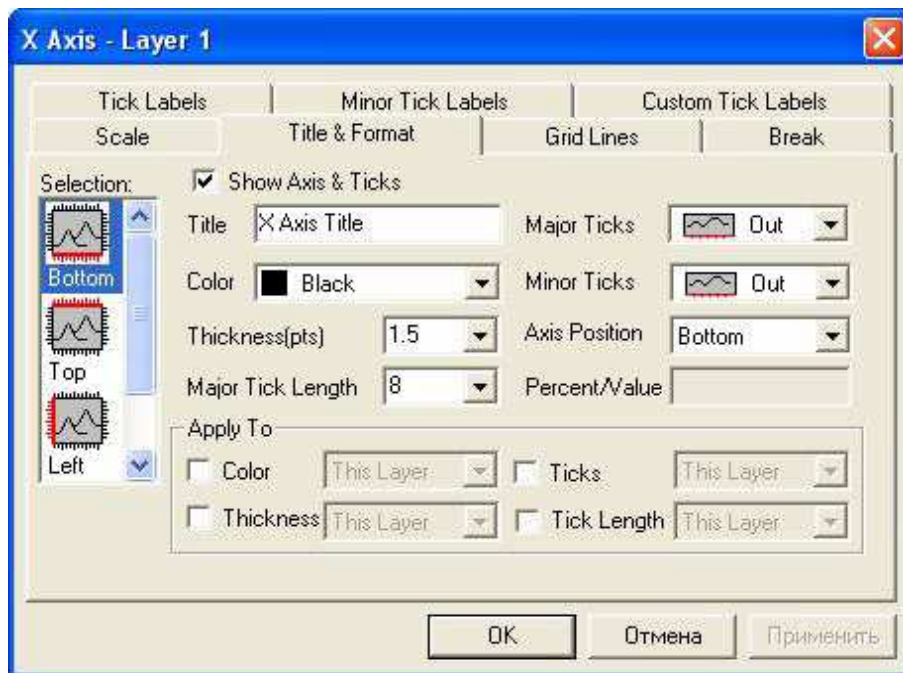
X Axis - Layer 1

Tick Labels
Minor Tick Labels
Custom Tick Labels
Scale
Title & Format
Grid Lines
Break

Selection:
Bottom
Top
Left

Show Axis & Ticks
Title X Axis Title
Major Ticks Out
Color Black
Minor Ticks Out
Thickness(pts) 1.5
Axis Position Bottom
Major Tick Length 8
Percent/Value

Apply To
Color This Layer
Ticks This Layer
Thickness This Layer
Tick Length This Layer

OK
Отмена
Применить